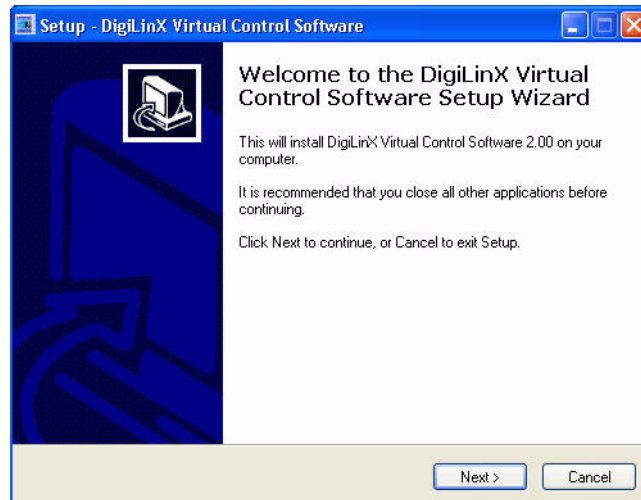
Setup - DigiLinX Virtual Control Software

Welcome to the DigiLinX Virtual Control Software Setup Wizard

This will install DigiLinX Virtual Control Software 2.00 on your computer.

It is recommended that you close all other applications before continuing.

Click Next to continue, or Cancel to exit Setup.

Next >

Cancel